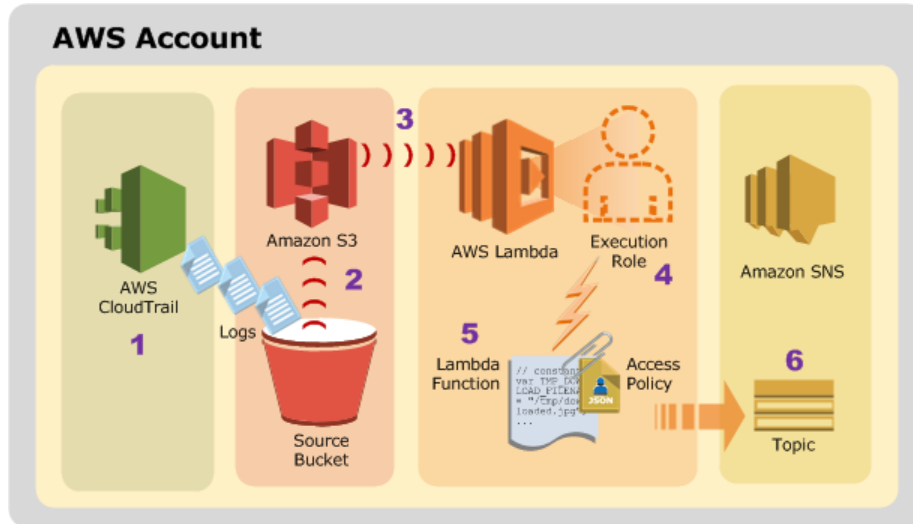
AWS Account

AWS CloudTrail

1

Logs

Amazon S3

2

Source Bucket

3

AWS Lambda

Execution Role

4

5

Lambda Function

// constan
var TMP_DO
LOAD_FILENA
= "/tmp/dow
loaded.jpg"
...

JSON

Access Policy

Amazon SNS

6

Topic